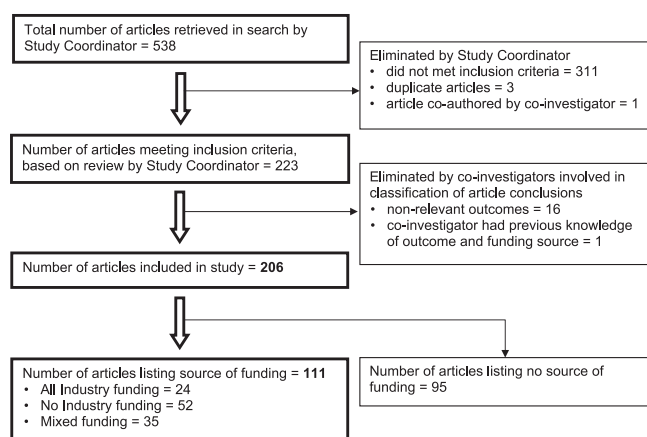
Total number of articles retrieved in search by Study Coordinator = 538

Eliminated by Study Coordinator
• did not met inclusion criteria = 311
• duplicate articles = 3
• article co-authored by co-investigator = 1

Number of articles meeting inclusion criteria, based on review by Study Coordinator = 223

Eliminated by co-investigators involved in classification of article conclusions
• non-relevant outcomes = 16
• co-investigator had previous knowledge of outcome and funding source = 1

Number of articles included in study = **206**

Number of articles listing source of funding = **111**
• All Industry funding = 24
• No Industry funding = 52
• Mixed funding = 35

Number of articles listing no source of funding = 95